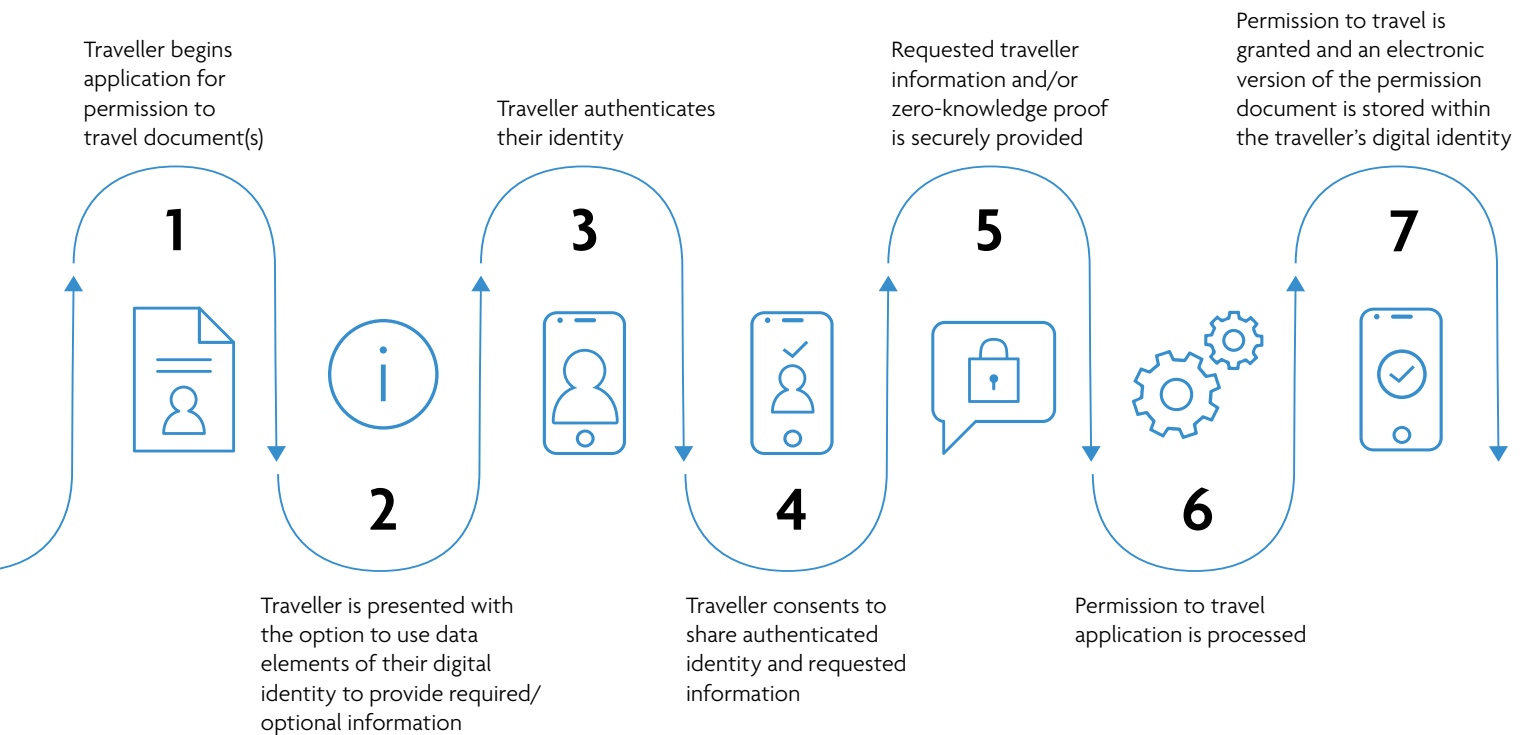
Traveller begins application for permission to travel document(s)

1

2

Traveller is presented with the option to use data elements of their digital identity to provide required/ optional information

Traveller authenticates their identity

3

4

Traveller consents to share authenticated identity and requested information

Requested traveller information and/or zero-knowledge proof is securely provided

5

6

Permission to travel application is processed

Permission to travel is granted and an electronic version of the permission document is stored within the traveller's digital identity

7